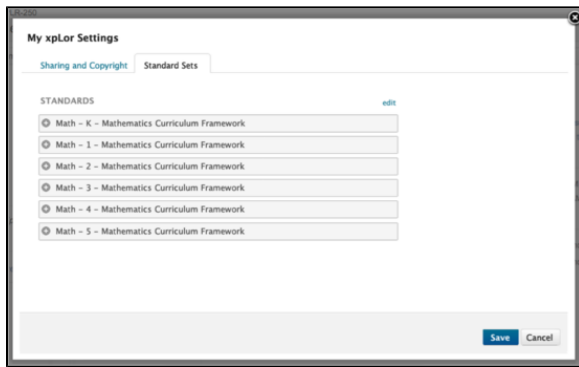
My xpLor Settings

Sharing and Copyright

Standard Sets

STANDARDS

edit

Math – K – Mathematics Curriculum Framework

Math – 1 – Mathematics Curriculum Framework

Math – 2 – Mathematics Curriculum Framework

Math – 3 – Mathematics Curriculum Framework

Math – 4 – Mathematics Curriculum Framework

Math – 5 – Mathematics Curriculum Framework

Save

Cancel